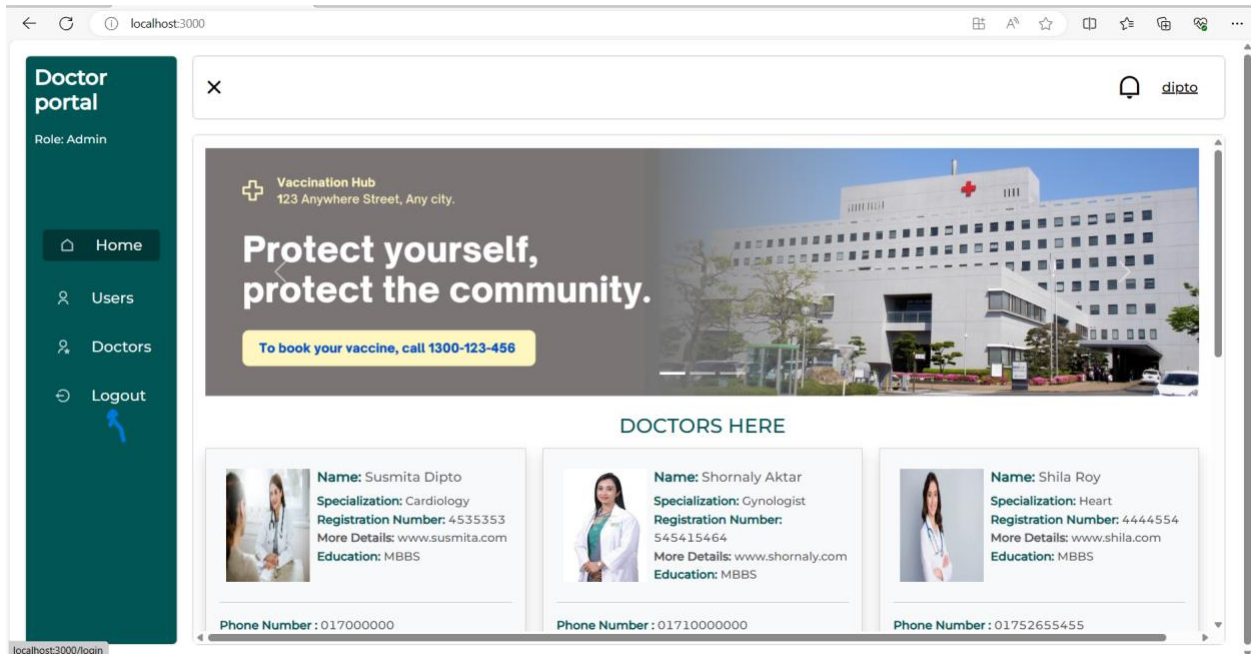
localhost:3000

Doctor portal

Role: Admin

Home

Users

Doctors

Logout

dipto

Vaccination Hub
123 Anywhere Street, Any city.

Protect yourself, protect the community.

To book your vaccine, call 1300-123-456

DOCTORS HERE

Name: Susmita Dipto
Specialization: Cardiology
Registration Number: 4535353
More Details: www.susmita.com
Education: MBBS

Phone Number : 017000000

Name: Shornaly Aktar
Specialization: Gynologist
Registration Number: 545415464
More Details: www.shornaly.com
Education: MBBS

Phone Number : 01710000000

Name: Shila Roy
Specialization: Heart
Registration Number: 4444554
More Details: www.shila.com
Education: MBBS

Phone Number : 01752655455

localhost:3000/login